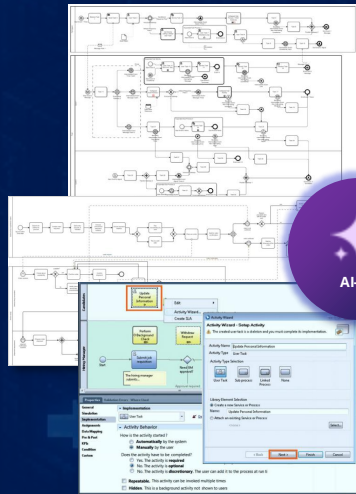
AI-

Update Personal Information

Edit
Activity Wizard...
Create SLA

Perform Background Check
Withdraw Request
Submit Job Application
Start
Need Ref. appeal?
The hiring manager submits...

Activity Wizard
Activity Wizard - Setup Activity
The created activity is a skeleton and you must complete its implementation.
Activity Name: Update Personal Information
Activity Type: User Task
Activity Type Selection
User Task
Sub process
Linked Process
None
Library Element Selection
Create a new Service or Process
Name: Update Personal Information
Attach an existing Service or Process
Select...
< Back
Next >
Finish
Cancel

Properties
General
Validation
Implementation
Assignments
Data Mapping
Pre & Post
KPIs
Condition
Custom
Implementation
User Task
Activity Behavior
How is the activity started?
Automatically by the system
Manually by the user
Does the activity have to be completed?
Yes. The activity is required
No. The activity is optional
No. The activity is discretionary. The user can add it to the process at run ti
Repeatable. This activity can be invoked multiple times
Hidden. This is a background activity not shown to users